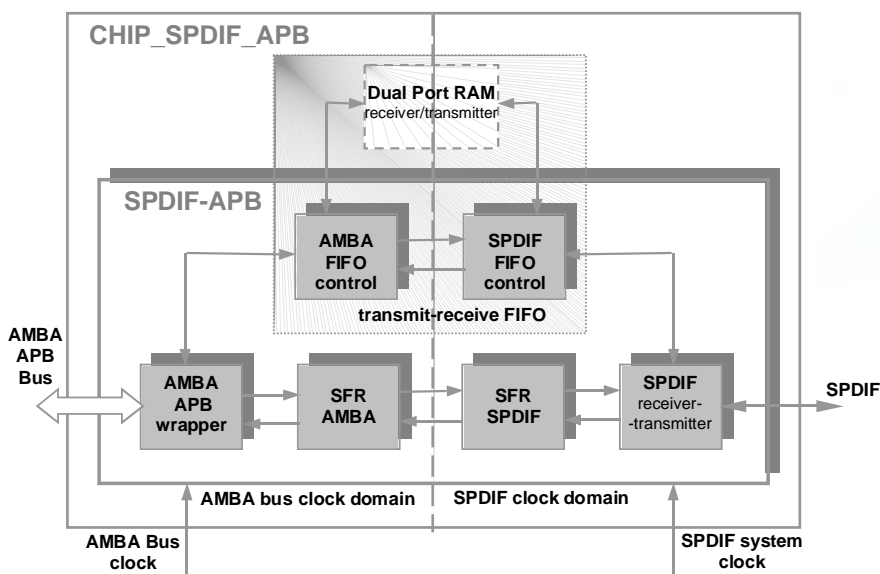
CHIP_SPDIF_APB

Dual Port RAM
receiver/transmitter

SPDIF-APB

AMBA FIFO control

SPDIF FIFO control

transmit-receive FIFO

AMBA APB Bus

AMBA APB wrapper

SFR AMBA

SFR SPDIF

SPDIF receiver-transmitter

SPDIF

AMBA bus clock domain

SPDIF clock domain

AMBA Bus clock

SPDIF system clock